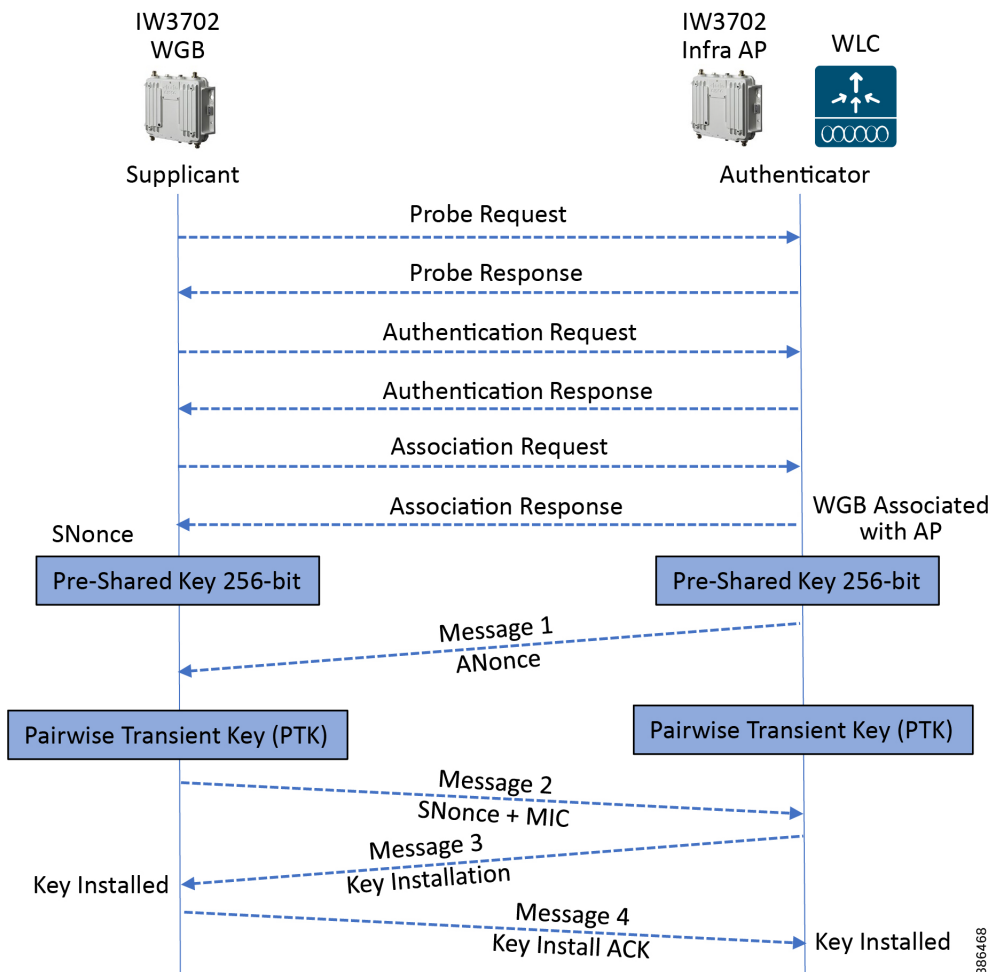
IW3702
WGB

IW3702
Infra AP

WLC

Supplicant

Authenticator

Probe Request

Probe Response

Authentication Request

Authentication Response

Association Request

Association Response

SNonce

WGB Associated with AP

Pre-Shared Key 256-bit

Pre-Shared Key 256-bit

Message 1
ANonce

Pairwise Transient Key (PTK)

Pairwise Transient Key (PTK)

Message 2
SNonce + MIC

Message 3
Key Installation

Key Installed

Message 4
Key Install ACK

Key Installed

386468